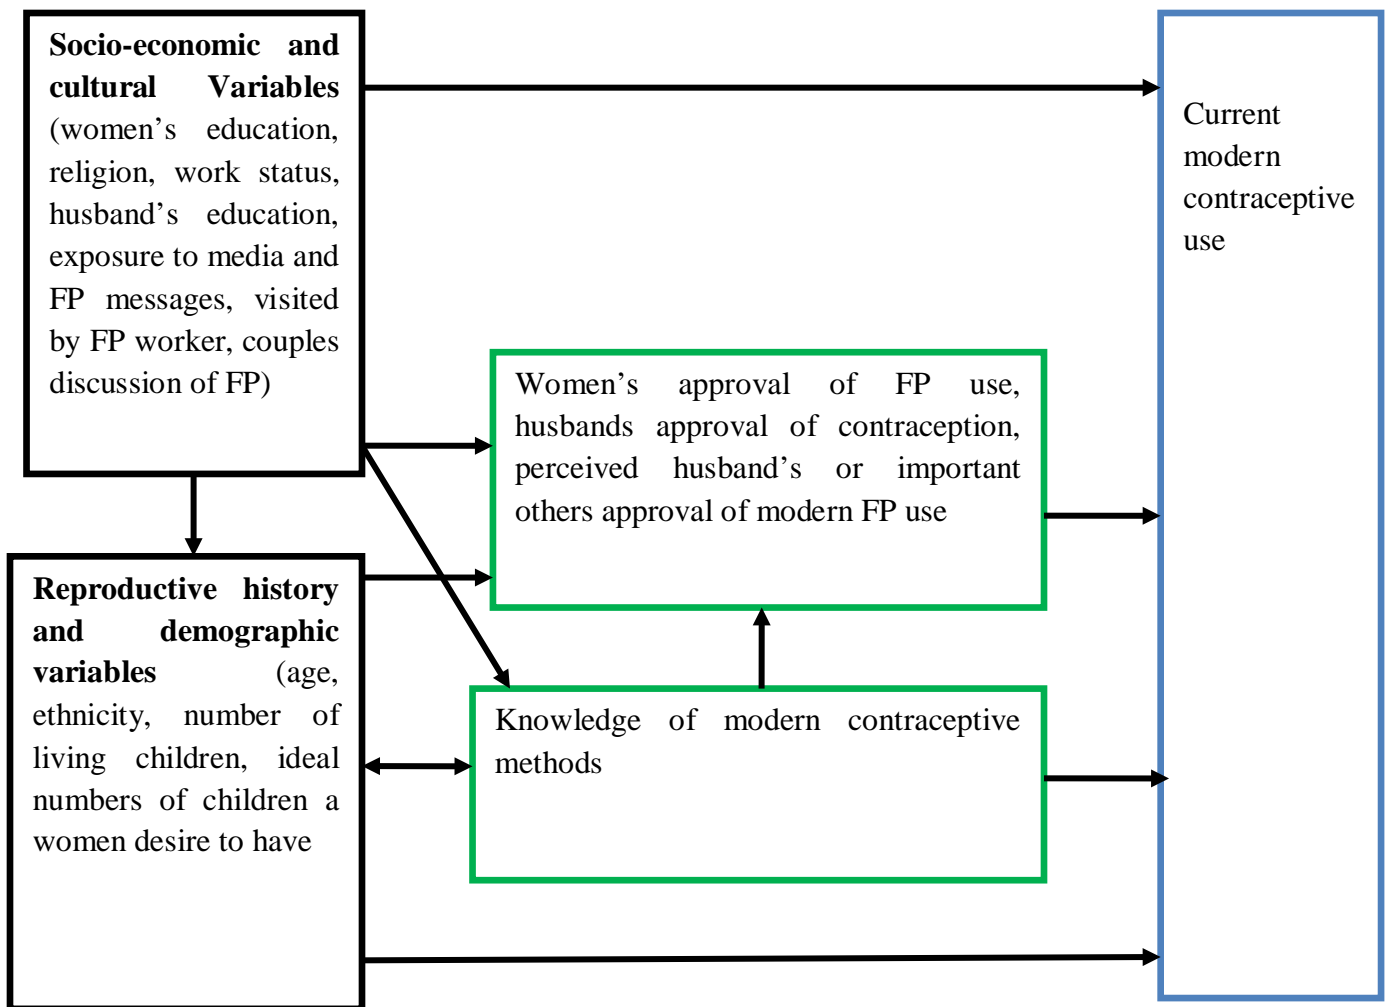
**Socio-economic and cultural Variables** (women’s education, religion, work status, husband’s education, exposure to media and FP messages, visited by FP worker, couples discussion of FP)

Current modern contraceptive use

Women’s approval of FP use, husbands approval of contraception, perceived husband’s or important others approval of modern FP use

**Reproductive history and demographic variables** (age, ethnicity, number of living children, ideal numbers of children a women desire to have

Knowledge of modern contraceptive methods